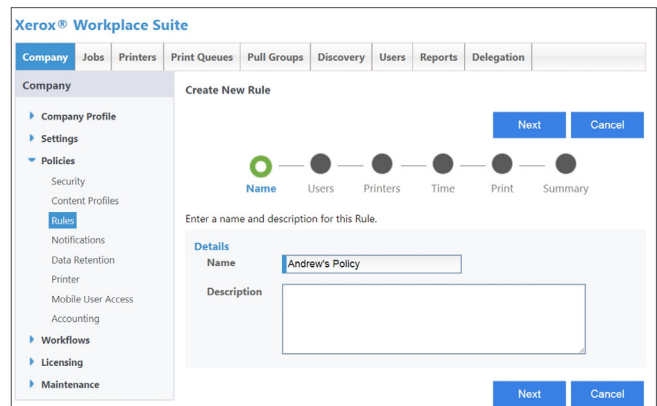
Xerox® Workplace Suite

Company | Jobs | Printers | Print Queues | Pull Groups | Discovery | Users | Reports | Delegation

Company

Company Profile
Settings
Policies
Security
Content Profiles
Rules
Notifications
Data Retention
Printer
Mobile User Access
Accounting
Workflows
Licensing
Maintenance

Create New Rule

Next
Cancel

Name Users Printers Time Print Summary

Enter a name and description for this Rule.

Details
Name
Andrew's Policy
Description

Next
Cancel